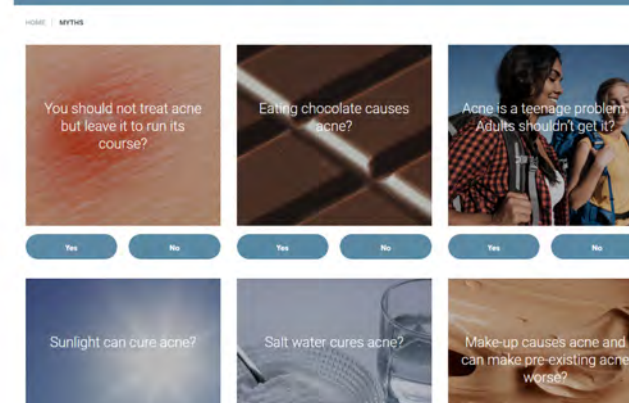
HOME | MYTHS

You should not treat acne but leave it to run its course?

Yes

No

Eating chocolate causes acne?

Yes

No

Acne is a teenage problem. Adults shouldn't get it?

Yes

No

Sunlight can cure acne?

Salt water cures acne?

Make-up causes acne and can make pre-existing acne worse?